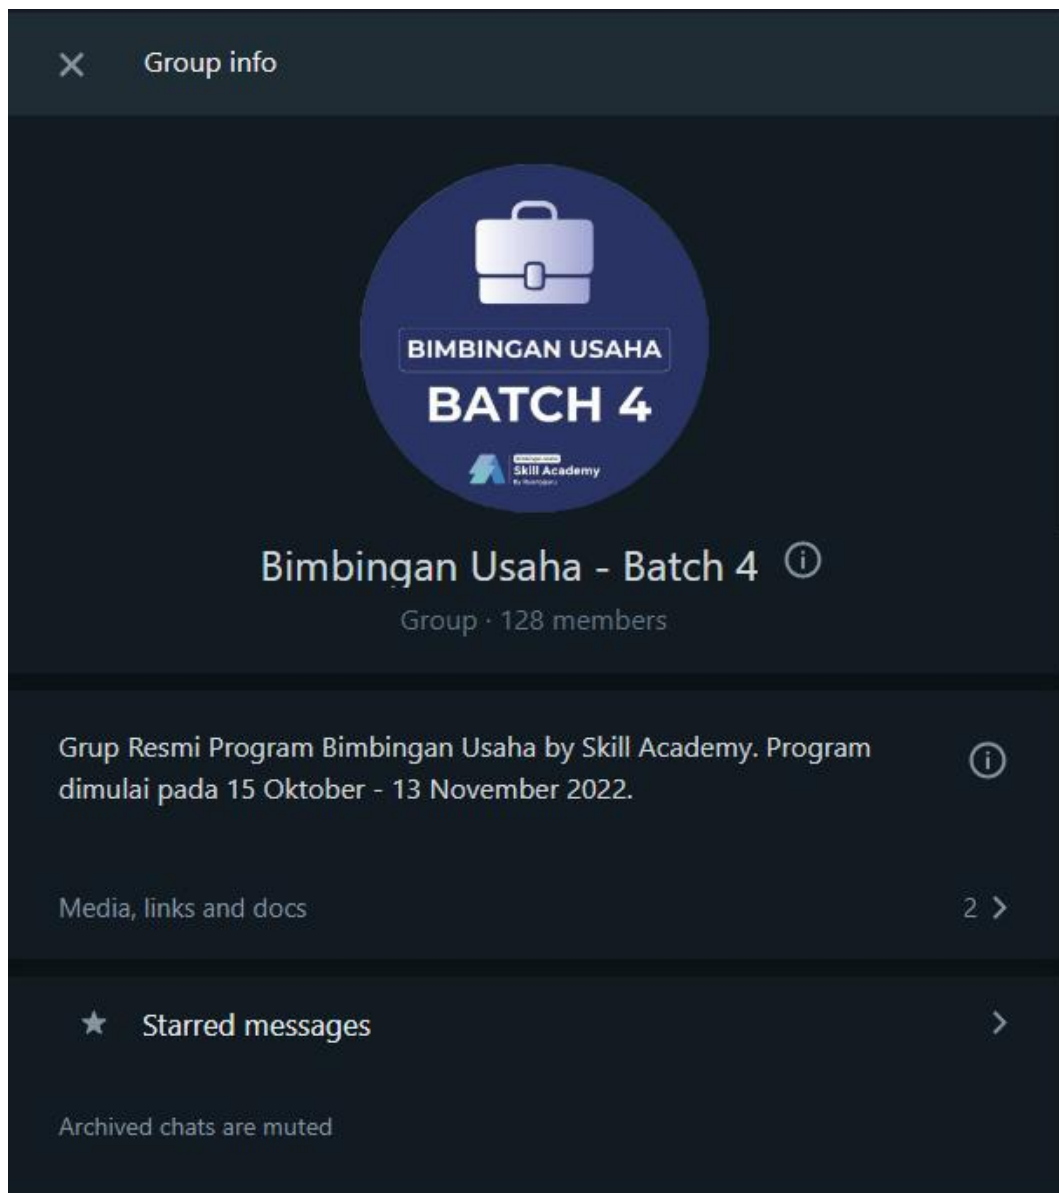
Group info

BIMBINGAN USAHA
BATCH 4
Skill Academy

Bimbingan Usaha - Batch 4

Group · 128 members

Grup Resmi Program Bimbingan Usaha by Skill Academy. Program dimulai pada 15 Oktober - 13 November 2022.

Media, links and docs 2

Starred messages

Archived chats are muted